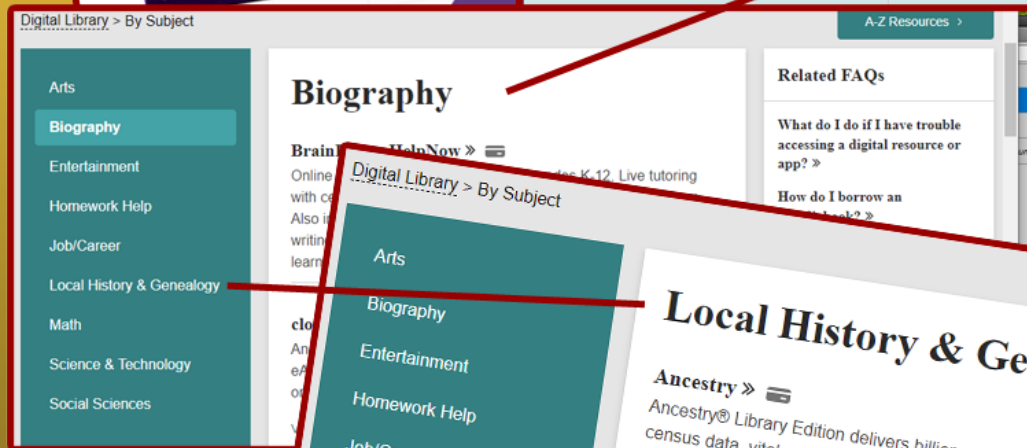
Digital Library > By Subject

A-Z Resources ›

Arts
Biography
Entertainment
Homework Help
Job/Career
Local History & Genealogy
Math
Science & Technology
Social Sciences

Biography

Brain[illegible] HelpNow »
Online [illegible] des K-12. Live tutoring with c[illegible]
Also i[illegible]
writin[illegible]
learn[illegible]

clo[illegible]
An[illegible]
eA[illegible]
or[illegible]

Related FAQs

What do I do if I have trouble accessing a digital resource or app? »

How do I borrow an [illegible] book? »

Digital Library > By Subject

Arts
Biography
Entertainment
Homework Help
Job/C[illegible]

Local History & Ge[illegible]

Ancestry »
Ancestry® Library Edition delivers billi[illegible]
census data, vita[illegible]